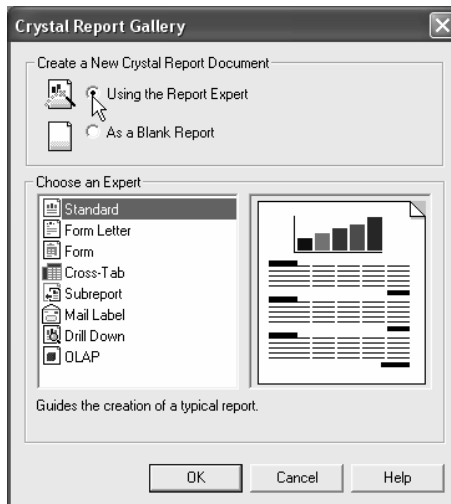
Crystal Report Gallery

Create a New Crystal Report Document

Using the Report Expert

As a Blank Report

Choose an Expert

Standard
Form Letter
Form
Cross-Tab
Subreport
Mail Label
Drill Down
OLAP

Guides the creation of a typical report.

OK Cancel Help